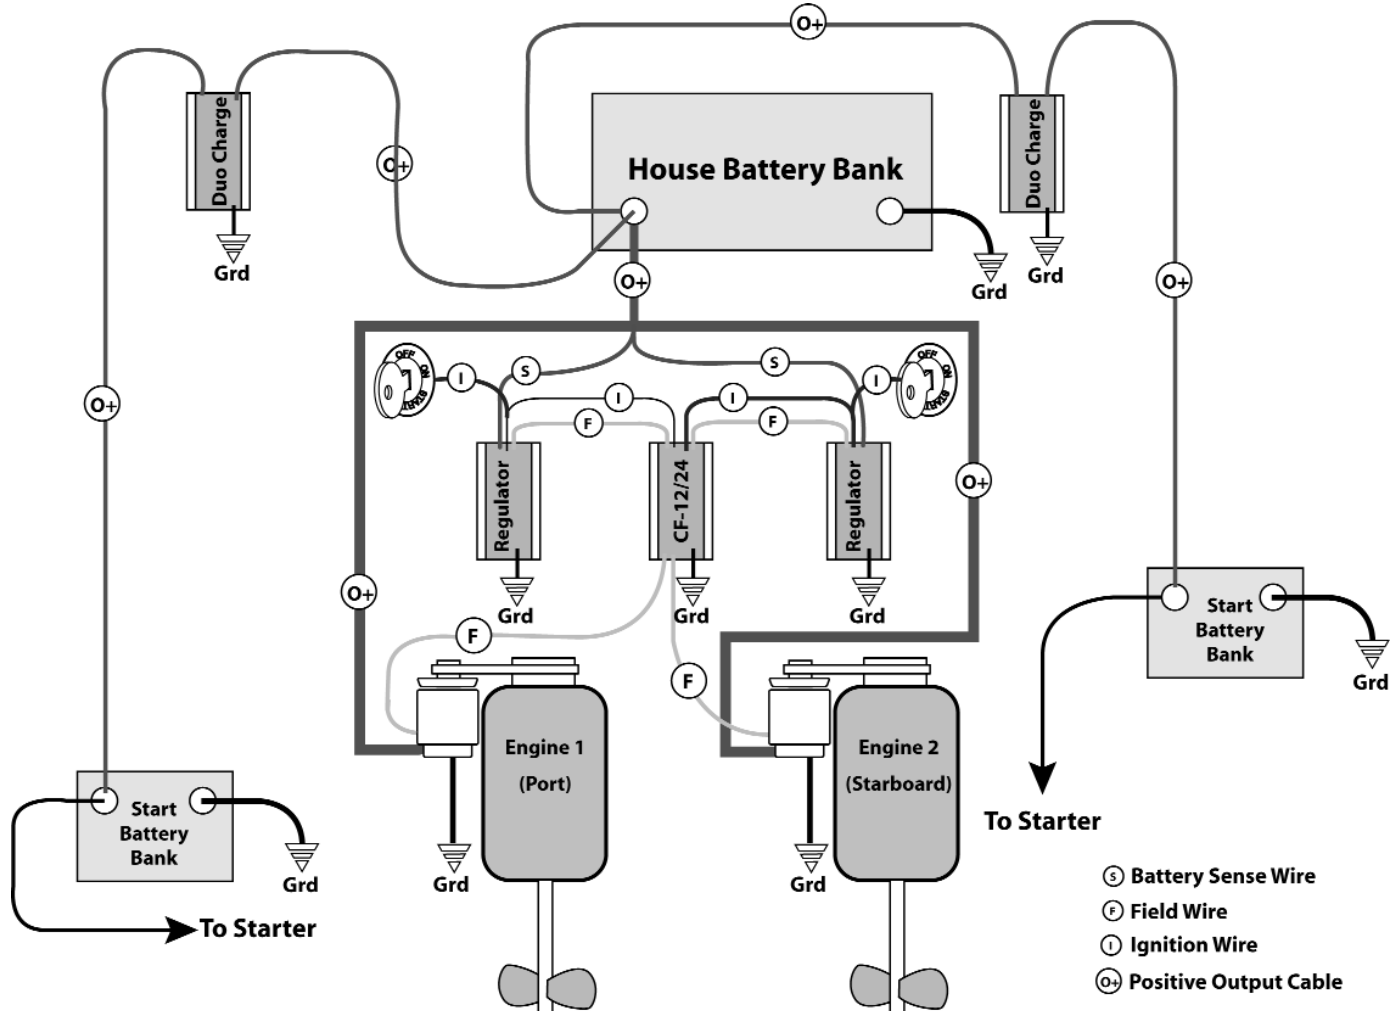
O+

Duo Charge

Grd

O+

House Battery Bank

Duo Charge

Grd

O+

Grd

Grd

O+

OFF ON START

I

S

S

I

OFF ON START

I

I

F

F

Regulator

CF-12/24

Regulator

O+

Grd

Grd

Grd

O+

F

Start Battery Bank

Grd

F

Engine 1 (Port)

Engine 2 (Starboard)

Start Battery Bank

Grd

To Starter

Grd

Grd

Grd

To Starter

S Battery Sense Wire

F Field Wire

I Ignition Wire

O+ Positive Output Cable